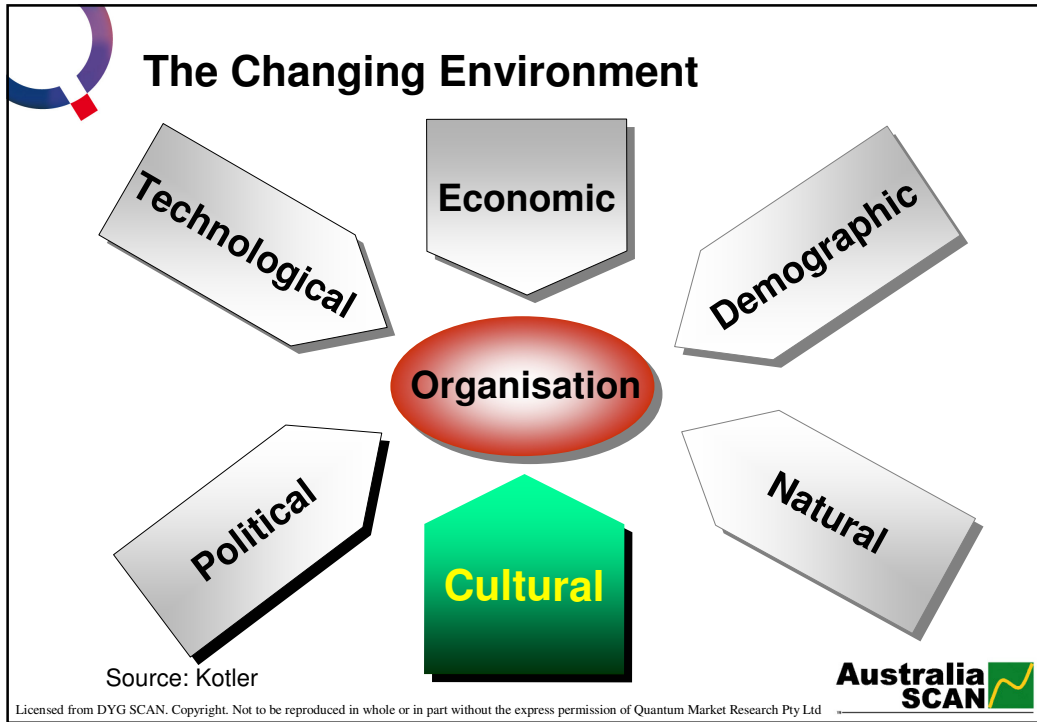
The Changing Environment

Technological

Economic

Demographic

Organisation

Political

Cultural

Natural

Source: Kotler

Australia SCAN

Licensed from DYG SCAN. Copyright. Not to be reproduced in whole or in part without the express permission of Quantum Market Research Pty Ltd